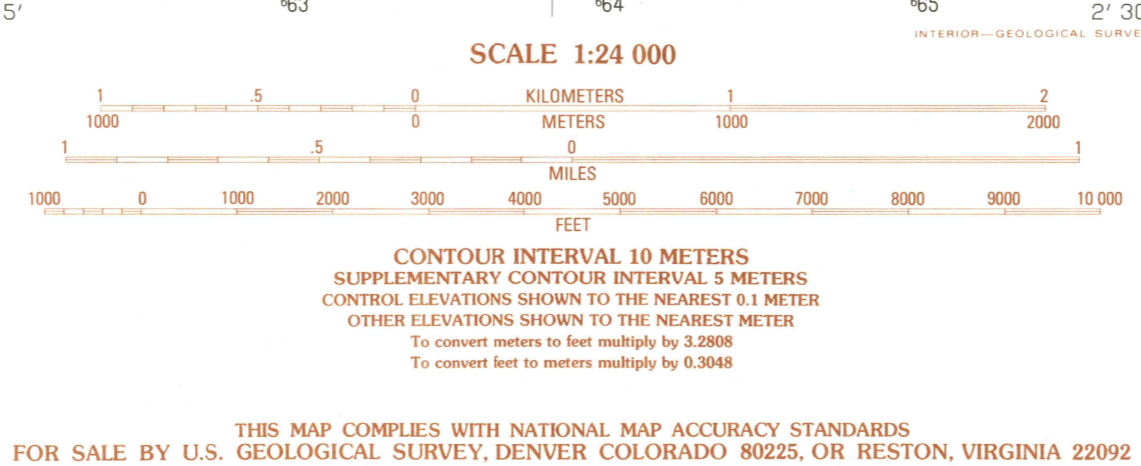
5′ 63 64 65 2′ 30

INTERIOR—GEOLOGICAL SURVE

SCALE 1:24 000

1 .5 0 KILOMETERS 1 2

1000 0 METERS 1000 2000

1 .5 0 1

MILES

1000 0 1000 2000 3000 4000 5000 6000 7000 8000 9000 10 000

FEET

CONTOUR INTERVAL 10 METERS
SUPPLEMENTARY CONTOUR INTERVAL 5 METERS
CONTROL ELEVATIONS SHOWN TO THE NEAREST 0.1 METER
OTHER ELEVATIONS SHOWN TO THE NEAREST METER
To convert meters to feet multiply by 3.2808
To convert feet to meters multiply by 0.3048

THIS MAP COMPLIES WITH NATIONAL MAP ACCURACY STANDARDS
FOR SALE BY U.S. GEOLOGICAL SURVEY, DENVER COLORADO 80225, OR RESTON, VIRGINIA 22092